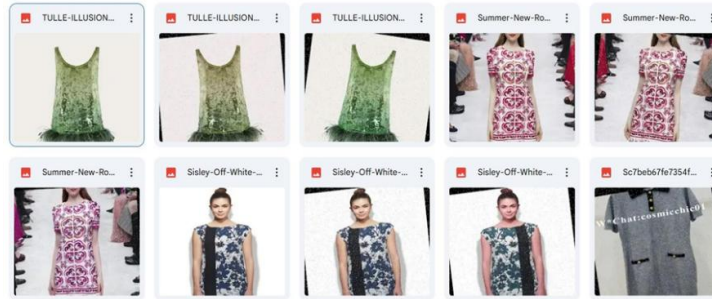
TULLE-ILLUSION...
TULLE-ILLUSION...
TULLE-ILLUSION...
Summer-New-Ro...
Summer-New-Ro...

Summer-New-Ro...
Sisley-Off-White-...
Sisley-Off-White-...
Sisley-Off-White-...
Sc7beb67fe7354f...

WeChat:cosmicchic01